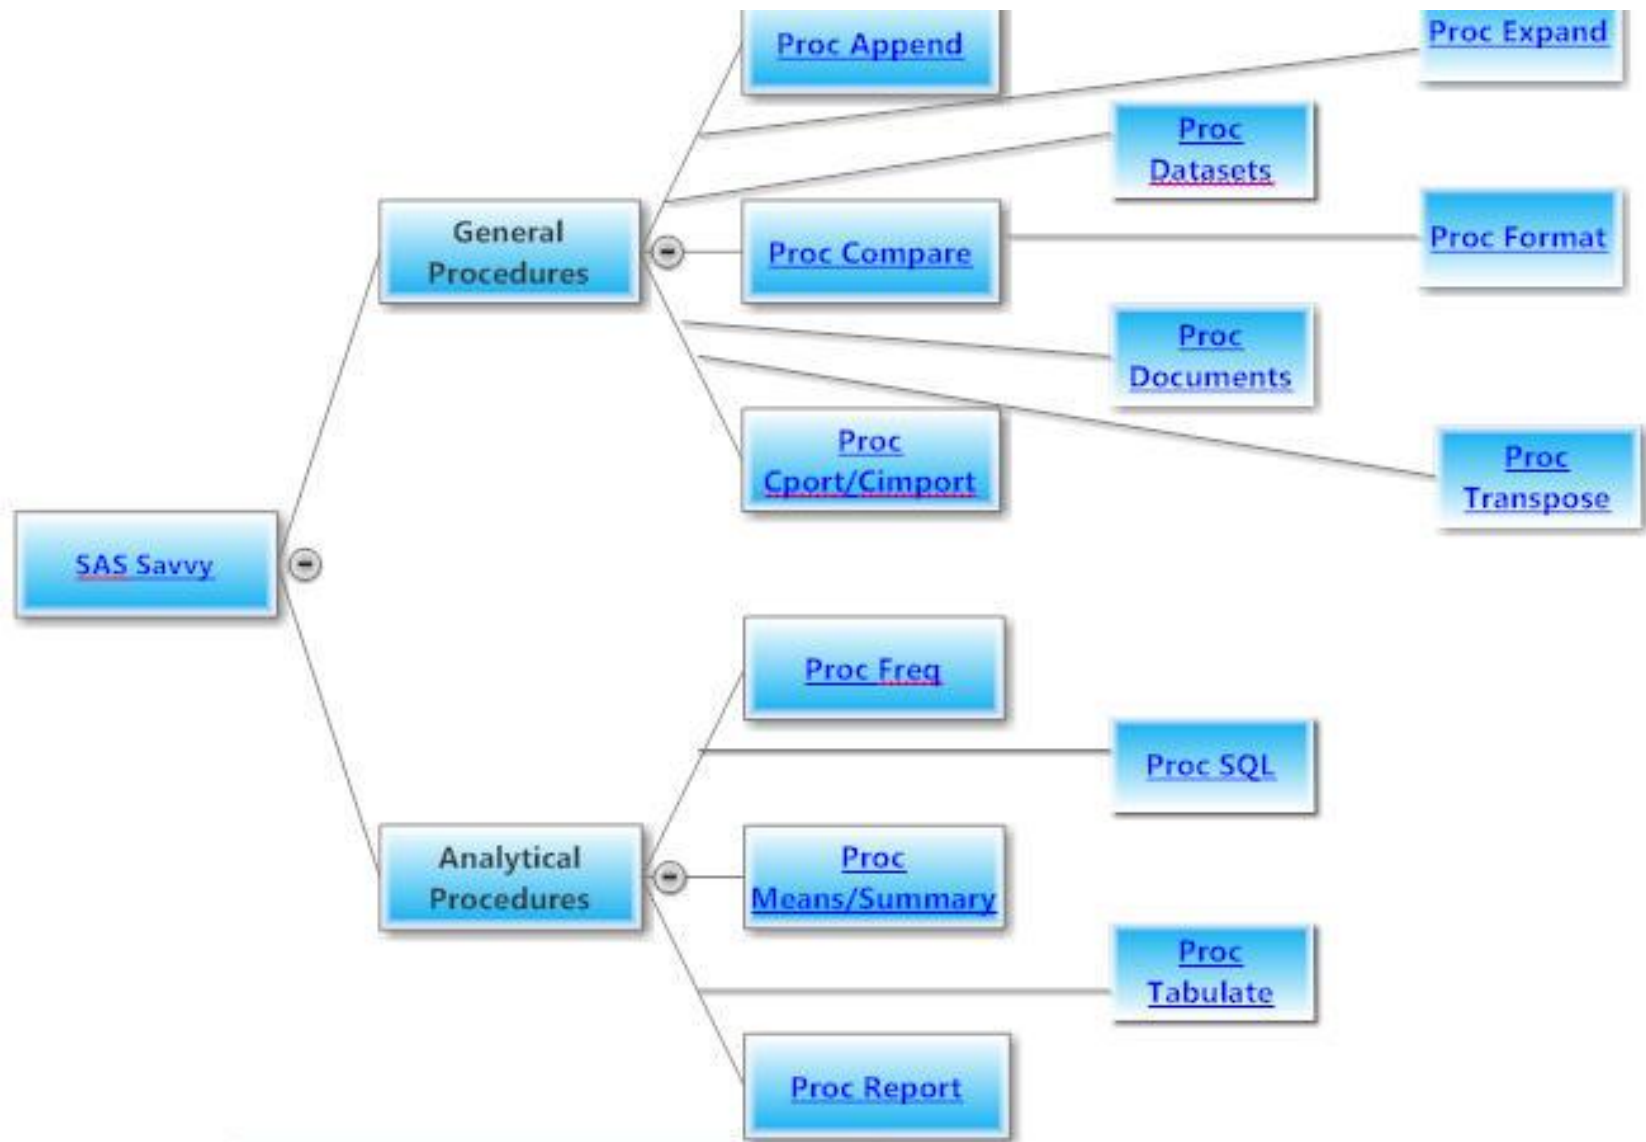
Proc Append

Proc Expand

Proc Datasets

General Procedures

Proc Compare

Proc Format

Proc Documents

Proc Cport/Cimport

Proc Transpose

SAS Savvy

Proc Freq

Proc SQL

Analytical Procedures

Proc Means/Summary

Proc Tabulate

Proc Report